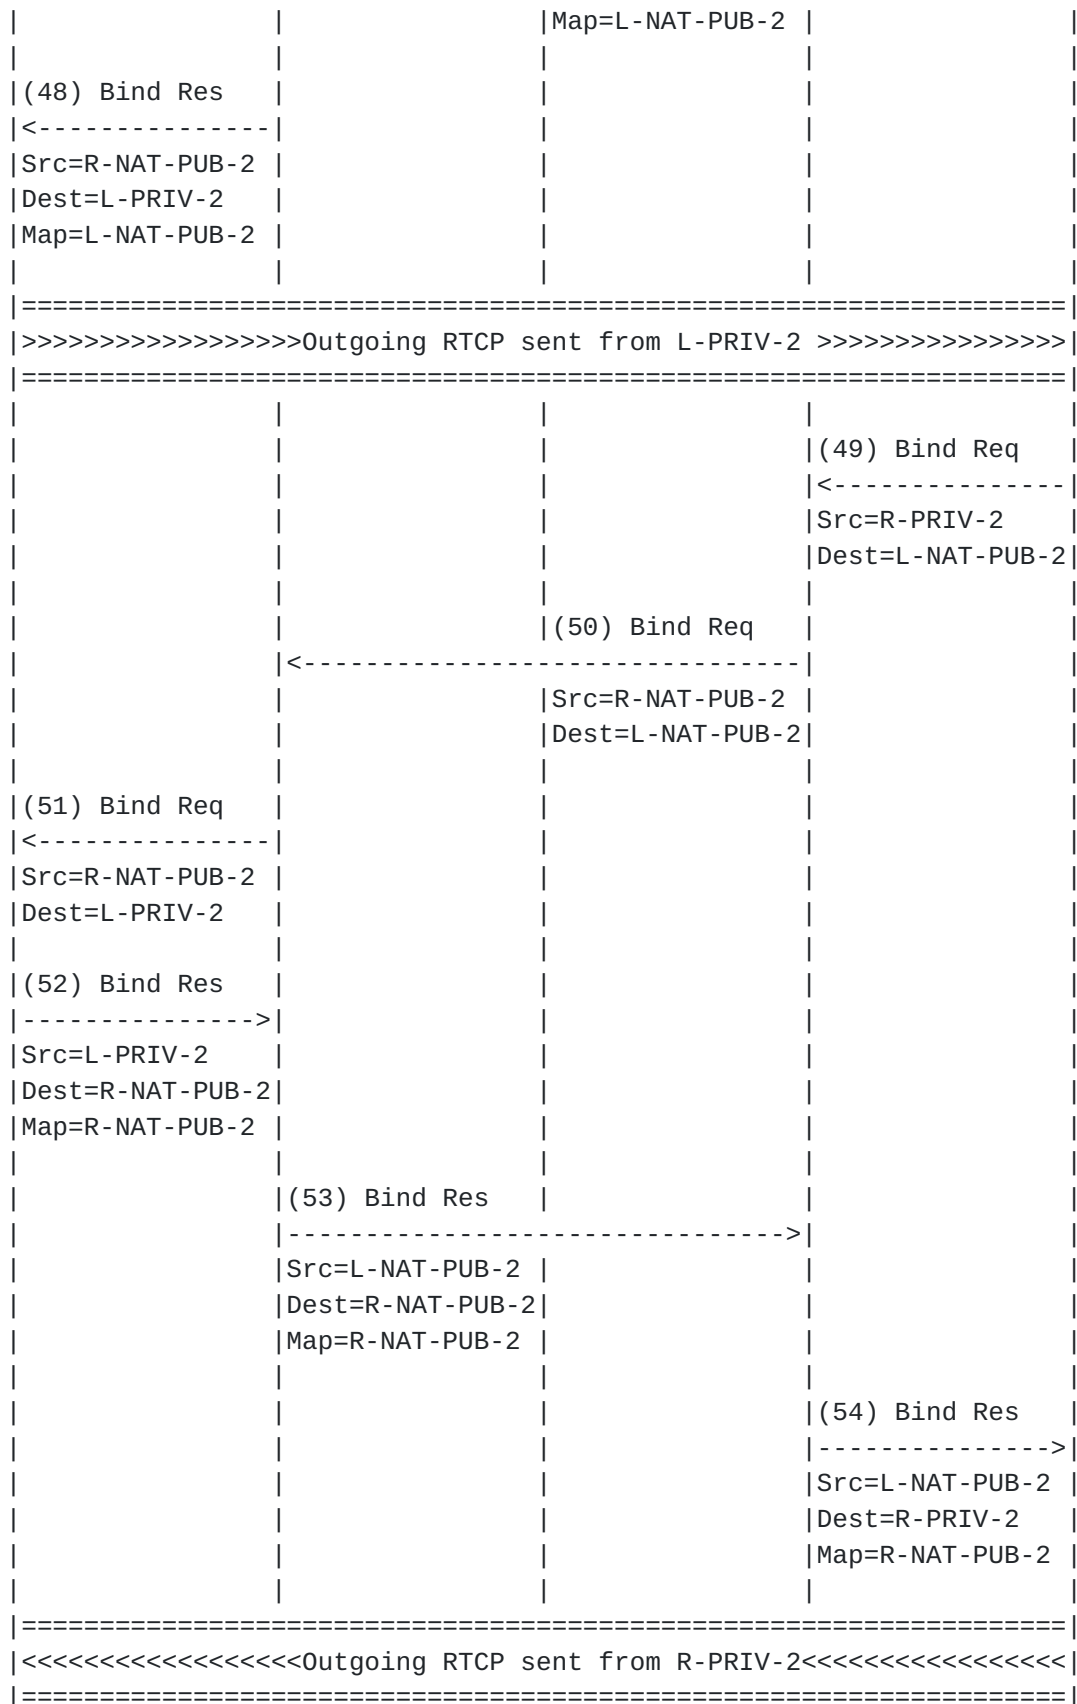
|Map=L-NAT-PUB-2 |

(48) Bind Res
<---------------
Src=R-NAT-PUB-2
Dest=L-PRIV-2
Map=L-NAT-PUB-2

==================================================================
>>>>>>>>>>>>>>>>>>Outgoing RTCP sent from L-PRIV-2 >>>>>>>>>>>>>>>>
==================================================================

(49) Bind Req
<---------------
Src=R-PRIV-2
Dest=L-NAT-PUB-2

(50) Bind Req
<---------------------------------
Src=R-NAT-PUB-2
Dest=L-NAT-PUB-2

(51) Bind Req
<---------------
Src=R-NAT-PUB-2
Dest=L-PRIV-2

(52) Bind Res
--------------->
Src=L-PRIV-2
Dest=R-NAT-PUB-2
Map=R-NAT-PUB-2

(53) Bind Res
--------------------------------->
Src=L-NAT-PUB-2
Dest=R-NAT-PUB-2
Map=R-NAT-PUB-2

(54) Bind Res
--------------->
Src=L-NAT-PUB-2
Dest=R-PRIV-2
Map=R-NAT-PUB-2

==================================================================
<<<<<<<<<<<<<<<<<<Outgoing RTCP sent from R-PRIV-2<<<<<<<<<<<<<<<<<
==================================================================